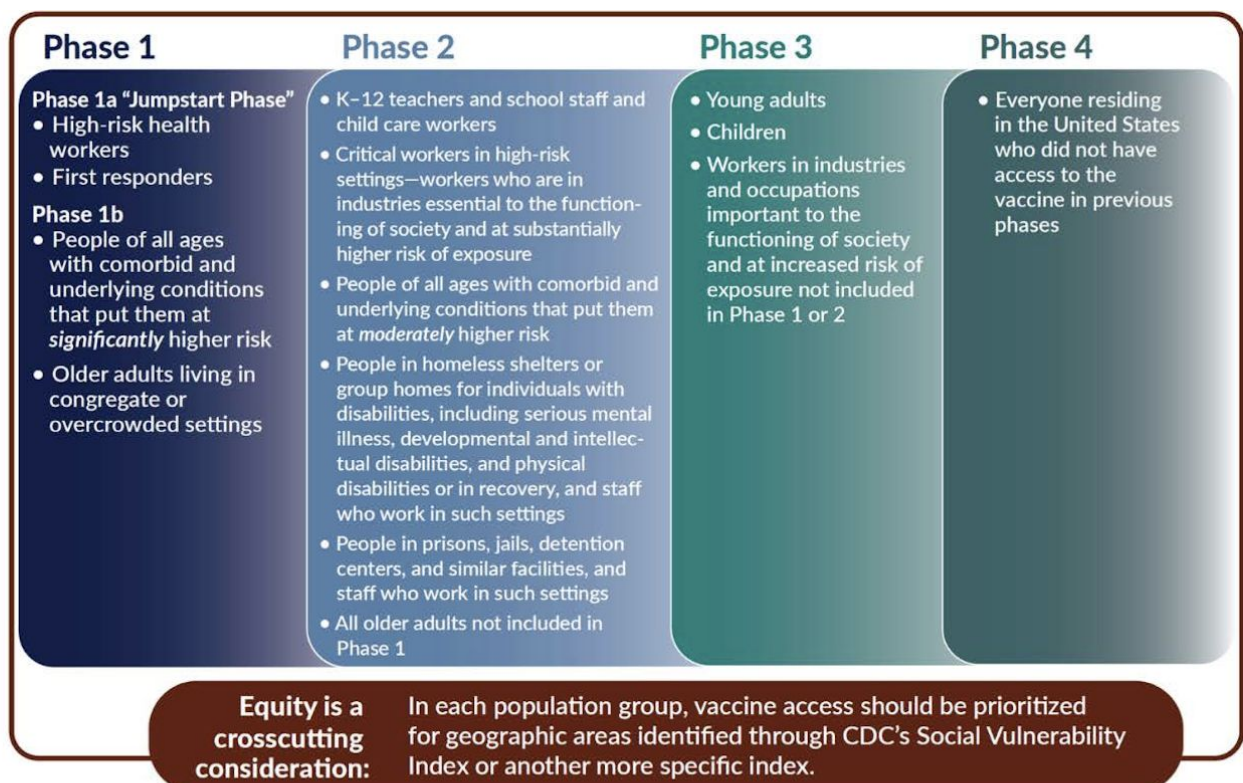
Phase 1

Phase 1a "Jumpstart Phase"
• High-risk health workers
• First responders

Phase 1b
• People of all ages with comorbid and underlying conditions that put them at *significantly* higher risk
• Older adults living in congregate or overcrowded settings

Phase 2

• K–12 teachers and school staff and child care workers
• Critical workers in high-risk settings—workers who are in industries essential to the functioning of society and at substantially higher risk of exposure
• People of all ages with comorbid and underlying conditions that put them at *moderately* higher risk
• People in homeless shelters or group homes for individuals with disabilities, including serious mental illness, developmental and intellectual disabilities, and physical disabilities or in recovery, and staff who work in such settings
• People in prisons, jails, detention centers, and similar facilities, and staff who work in such settings
• All older adults not included in Phase 1

Phase 3

• Young adults
• Children
• Workers in industries and occupations important to the functioning of society and at increased risk of exposure not included in Phase 1 or 2

Phase 4

• Everyone residing in the United States who did not have access to the vaccine in previous phases

Equity is a crosscutting consideration: In each population group, vaccine access should be prioritized for geographic areas identified through CDC's Social Vulnerability Index or another more specific index.